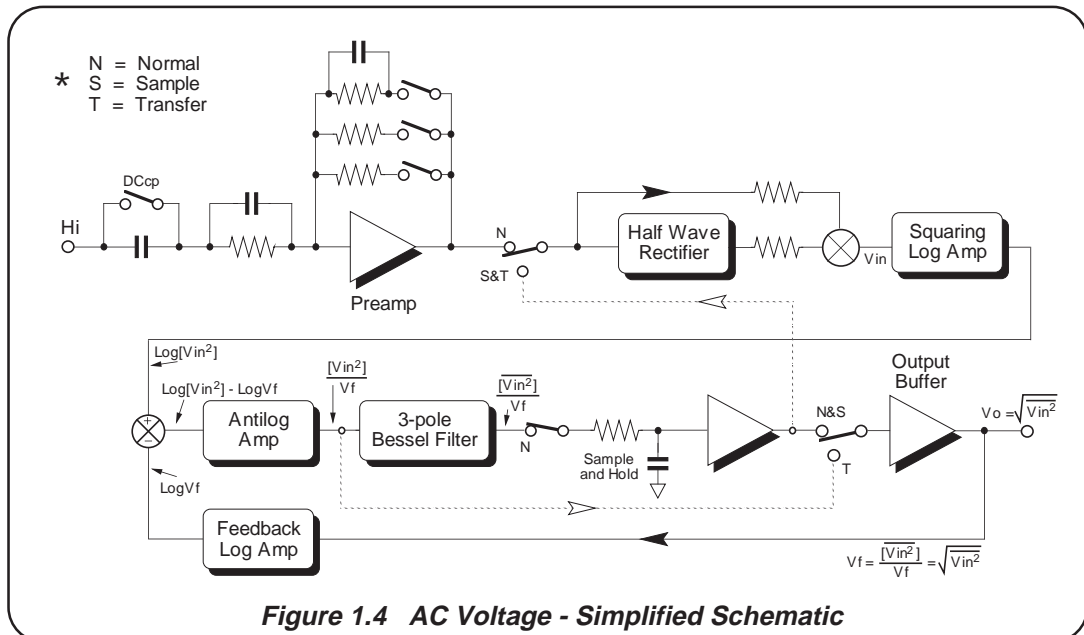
N = Normal
* S = Sample
T = Transfer

DCcp

Hi

Preamp

N

S&T

Half Wave Rectifier

Vin

Squaring Log Amp

Log[Vin$^2$]

Log[Vin$^2$] - LogVf

$\frac{[Vin^2]}{Vf}$

$\frac{\overline{[Vin^2]}}{Vf}$

Output Buffer

+

−

Antilog Amp

3-pole Bessel Filter

N

Sample and Hold

N&S

T

Vo $=\sqrt{\overline{Vin^2}}$

LogVf

Feedback Log Amp

Vf $= \frac{\overline{[Vin^2]}}{Vf} = \sqrt{\overline{Vin^2}}$

Figure 1.4 AC Voltage - Simplified Schematic